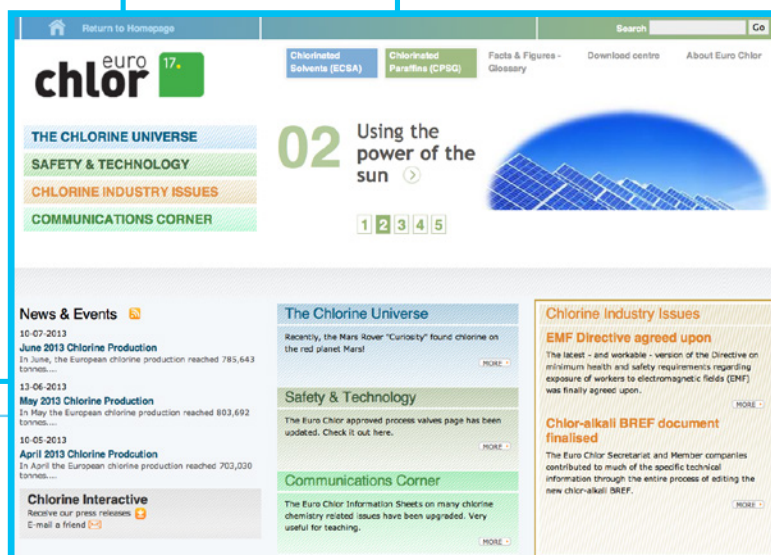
Return to Homepage

Search Go

euro chlor 17.

Chlorinated Solvents (ECSA)

Chlorinated Paraffins (CPSG)

Facts & Figures - Glossary

Download centre

About Euro Chlor

THE CHLORINE UNIVERSE

SAFETY & TECHNOLOGY

CHLORINE INDUSTRY ISSUES

COMMUNICATIONS CORNER

02 Using the power of the sun

1 2 3 4 5

News & Events

10-07-2013
June 2013 Chlorine Production
In June, the European chlorine production reached 785,643 tonnes....

13-06-2013
May 2013 Chlorine Production
In May the European chlorine production reached 803,692 tonnes....

10-05-2013
April 2013 Chlorine Prodcution
In April the European chlorine production reached 703,030 tonnes....

Chlorine Interactive
Receive our press releases
E-mail a friend

The Chlorine Universe
Recently, the Mars Rover "Curiosity" found chlorine on the red planet Mars!
MORE

Safety & Technology
The Euro Chlor approved process valves page has been updated. Check it out here.
MORE

Communications Corner
The Euro Chlor Information Sheets on many chlorine chemistry related issues have been upgraded. Very useful for teaching.
MORE

Chlorine Industry Issues

EMF Directive agreed upon
The latest - and workable - version of the Directive on minimum health and safety requirements regarding exposure of workers to electromagnetic fields (EMF) was finally agreed upon.
MORE

Chlor-alkali BREF document finalised
The Euro Chlor Secretariat and Member companies contributed to much of the specific technical information through the entire process of editing the new chlor-alkali BREF.
MORE